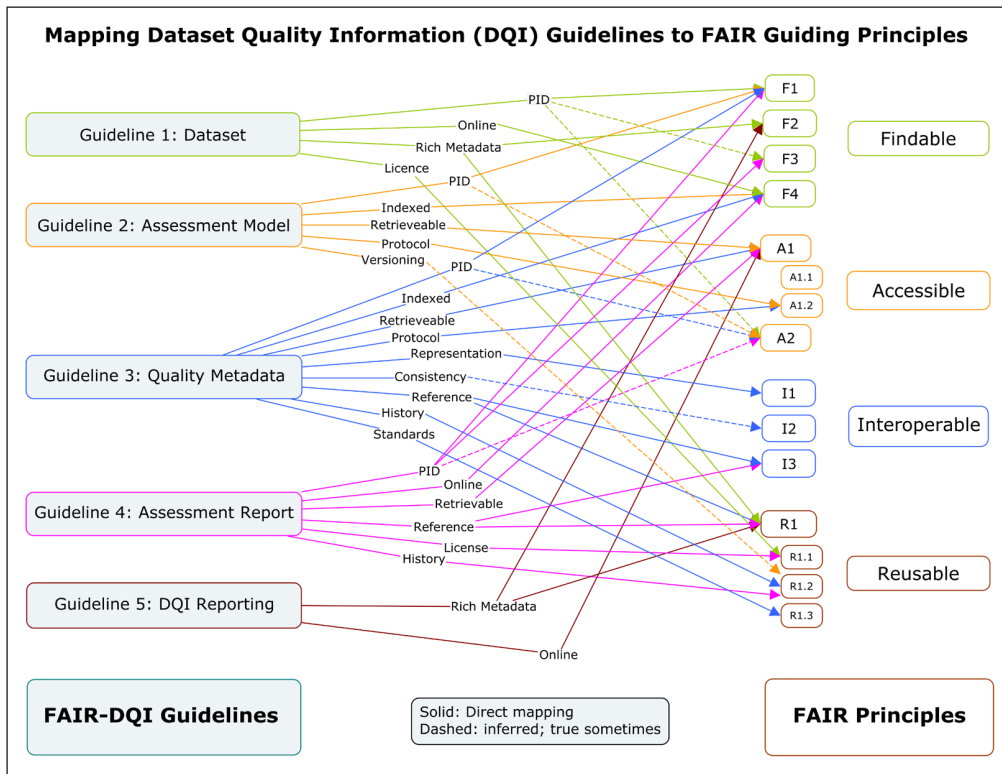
Mapping Dataset Quality Information (DQI) Guidelines to FAIR Guiding Principles

Guideline 1: Dataset

Guideline 2: Assessment Model

Guideline 3: Quality Metadata

Guideline 4: Assessment Report

Guideline 5: DQI Reporting

PID
Online
Rich Metadata
Licence
PID
Indexed
Retrieveable
Protocol
Versioning
PID
Indexed
Retrieveable
Protocol
Representation
Consistency
Reference
History
Standards
PID
Online
Retrievable
Reference
License
History
Rich Metadata
Online

F1
F2
F3
F4
A1
A1.1
A1.2
A2
I1
I2
I3
R1
R1.1
R1.2
R1.3

Findable

Accessible

Interoperable

Reusable

FAIR-DQI Guidelines

Solid: Direct mapping
Dashed: inferred; true sometimes

FAIR Principles